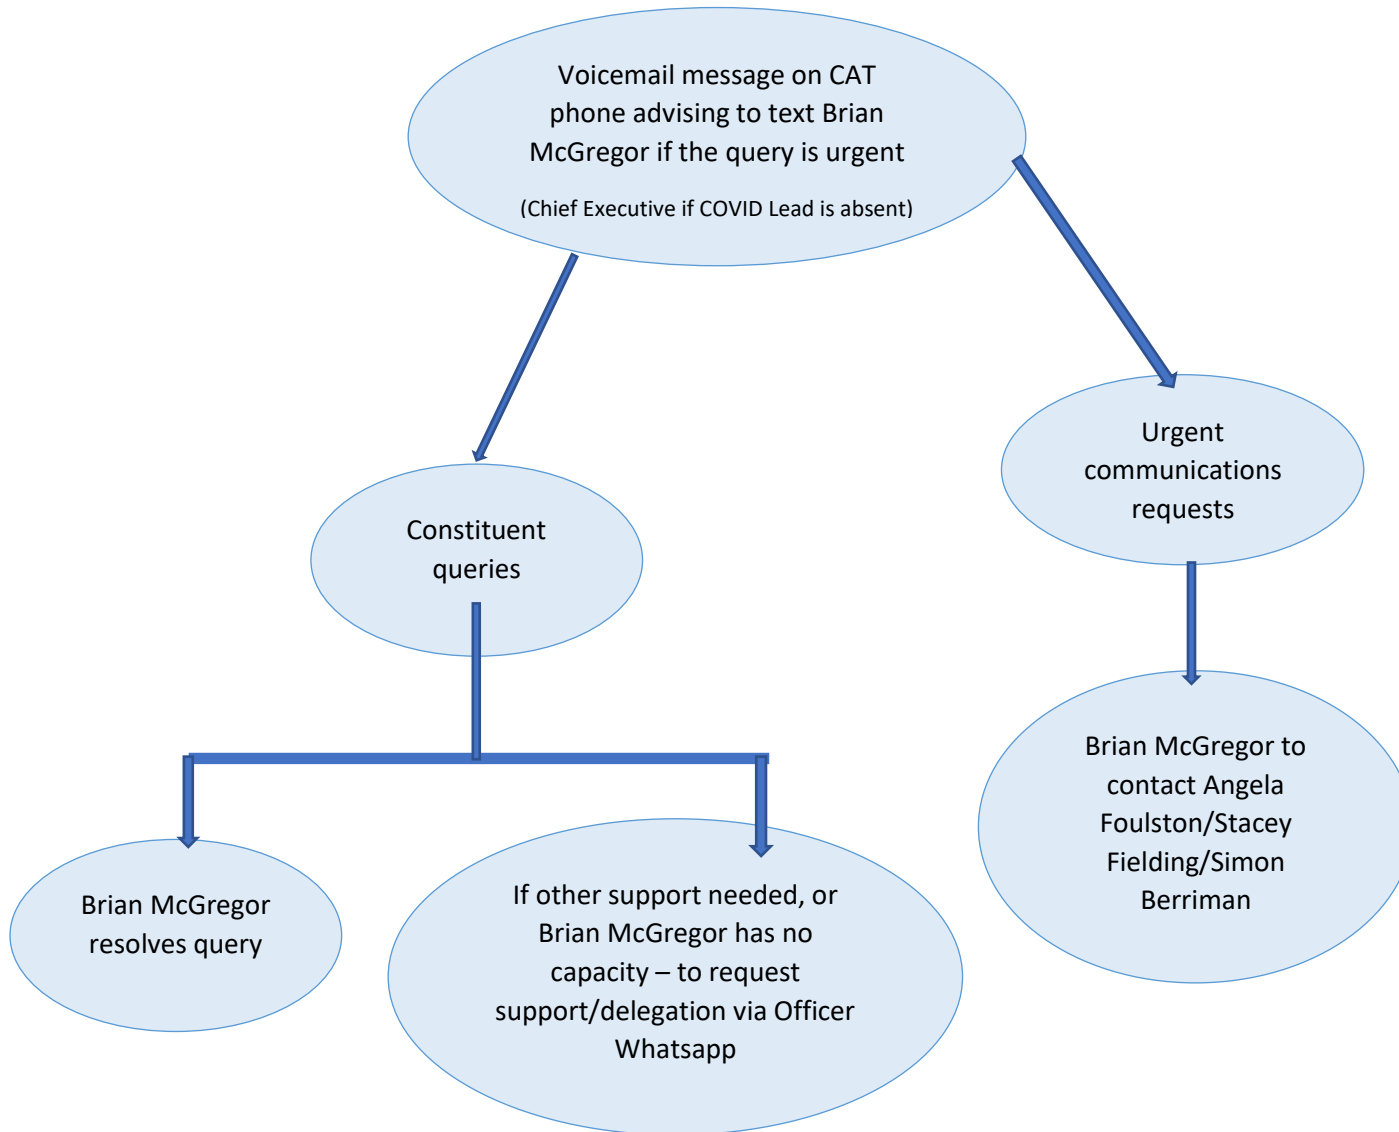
Voicemail message on CAT phone advising to text Brian McGregor if the query is urgent

(Chief Executive if COVID Lead is absent)

Constituent queries

Urgent communications requests

Brian McGregor resolves query

If other support needed, or Brian McGregor has no capacity – to request support/delegation via Officer Whatsapp

Brian McGregor to contact Angela Foulston/Stacey Fielding/Simon Berriman